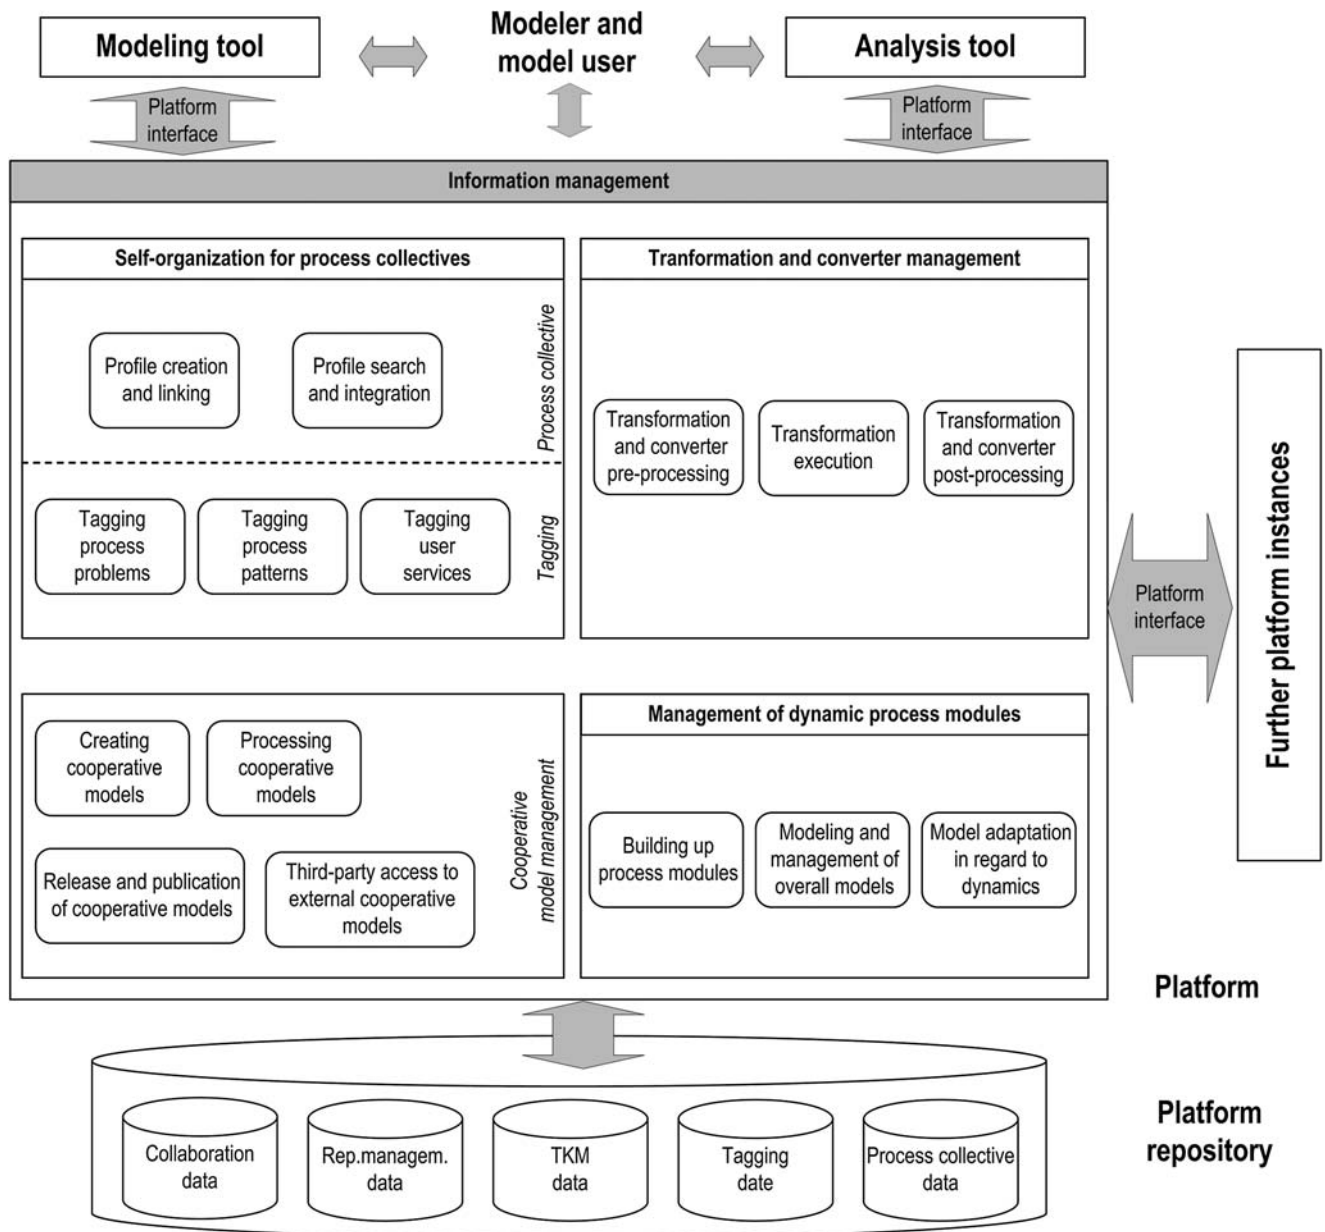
Modeling tool

Modeler and model user

Analysis tool

Platform interface

Platform interface

Information management

Self-organization for process collectives

Profile creation and linking

Profile search and integration

Process collective

Tagging process problems

Tagging process patterns

Tagging user services

Tagging

Tranformation and converter management

Transformation and converter pre-processing

Transformation execution

Transformation and converter post-processing

Platform interface

Further platform instances

Creating cooperative models

Processing cooperative models

Release and publication of cooperative models

Third-party access to external cooperative models

Cooperative model management

Management of dynamic process modules

Building up process modules

Modeling and management of overall models

Model adaptation in regard to dynamics

Platform

Collaboration data

Rep.managem. data

TKM data

Tagging date

Process collective data

Platform repository